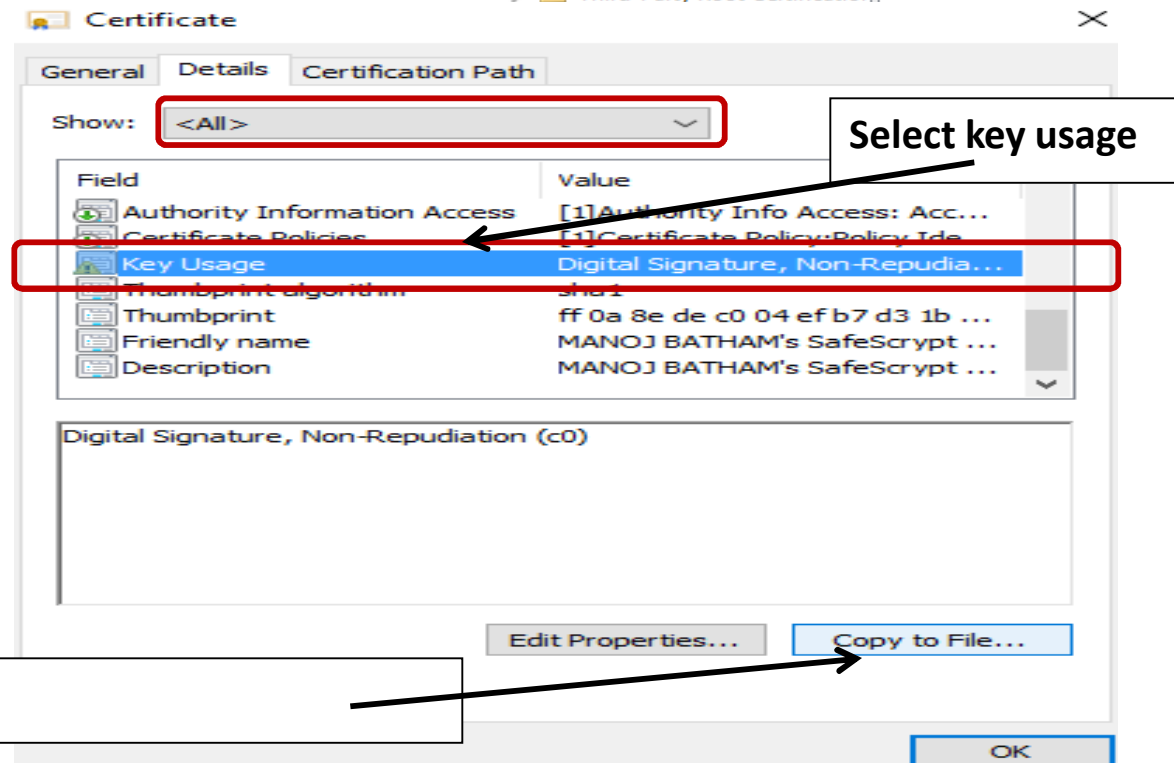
Certificate

General | Details | Certification Path

Show: <All>

Select key usage

| Field | Value |
|---|---|
| Authority Information Access | [1]Authority Info Access: Acc... |
| Certificate Policies | [1]Certificate Policy:Policy Ide... |
| Key Usage | Digital Signature, Non-Repudia... |
| Thumbprint algorithm | sha1 |
| Thumbprint | ff 0a 8e de c0 04 ef b7 d3 1b ... |
| Friendly name | MANOJ BATHAM's SafeScrypt ... |
| Description | MANOJ BATHAM's SafeScrypt ... |

Digital Signature, Non-Repudiation (c0)

Edit Properties... Copy to File...

OK